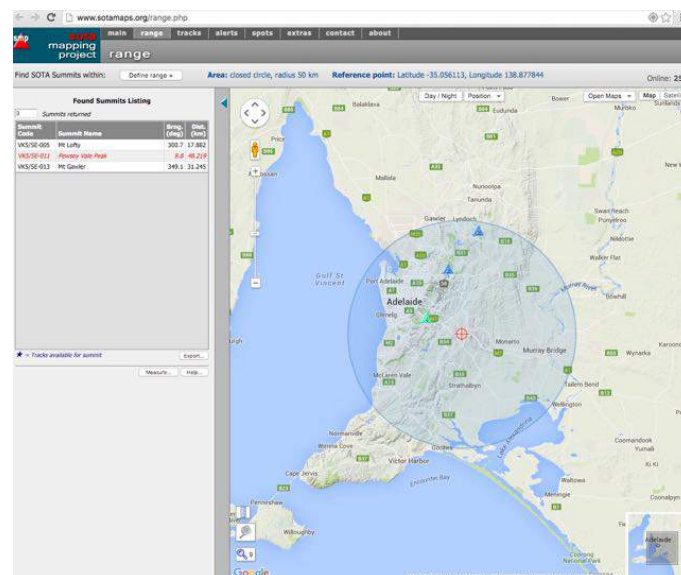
www.sotamaps.org/range.php

smp sota mapping project

main range tracks alerts spots extras contact about

range

Find SOTA Summits within: Define range » Area: closed circle, radius 50 km Reference point: Latitude -35.056113, Longitude 138.877844 Online: 25

Found Summits Listing

3 Summits returned

| Summit Code | Summit Name | Brng. (deg) | Dist. (km) |
|---|---|---|---|
| VK5/SE-005 | Mt Lofty | 300.7 | 17.882 |
| VK5/SE-011 | Pewsey Vale Peak | 8.8 | 48.219 |
| VK5/SE-013 | Mt Gawler | 349.1 | 31.245 |

★ = Tracks available for summit

Export...

Measure... Help...

Day / Night Position Open Maps Map Satelli

Balaklava Eudunda Bower Mannum Murbko Sutherlands Price Mallala Nuriootpa Angaston Swan Reach Purnong Gawler Lyndoch Gulf St Vincent Port Adelaide Walker Flat Adelaide Glenelg Bowhill Monarto Murray Bridge Wynarka Karoonda McLaren Vale Strathalbyn Tailem Bend Wellington Normanville Yankalilla Cape Jervis Victor Harbor Encounter Bay Lake Alexandrina Coomandook Yumali Ki Ki Penneshaw Willoughby Walkowa Coonalpyn New Adelaide urgh

Google